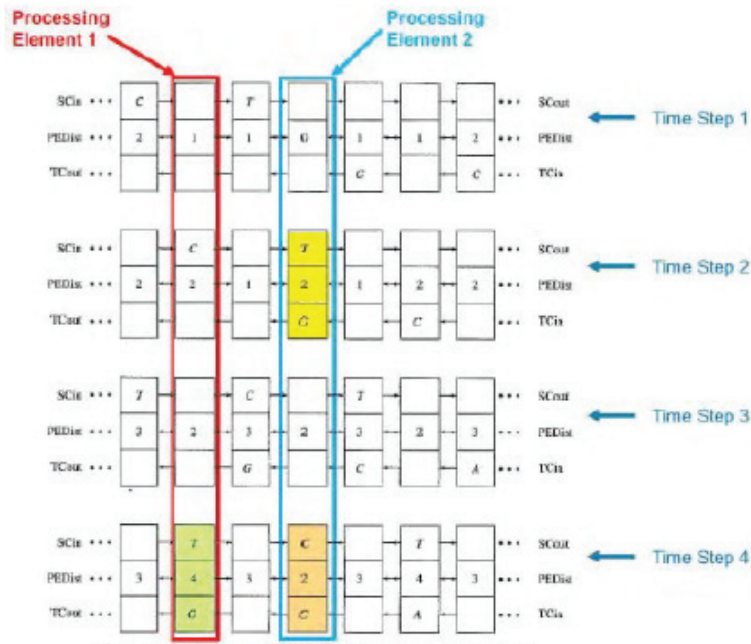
Processing Element 1

Processing Element 2

SCin ··· C T ··· SCout
PEDist ··· 2 1 1 0 1 1 2 ··· PEDist
TCout ··· G C ··· TCin

Time Step 1

SCin ··· C T ··· SCout
PEDist ··· 2 2 1 2 1 2 2 ··· PEDist
TCout ··· G C ··· TCin

Time Step 2

SCin ··· T C T ··· SCout
PEDist ··· 2 2 3 2 2 2 3 ··· PEDist
TCout ··· G C A ··· TCin

Time Step 3

SCin ··· T C T ··· SCout
PEDist ··· 3 4 3 2 3 4 3 ··· PEDist
TCout ··· G C A ··· TCin

Time Step 4